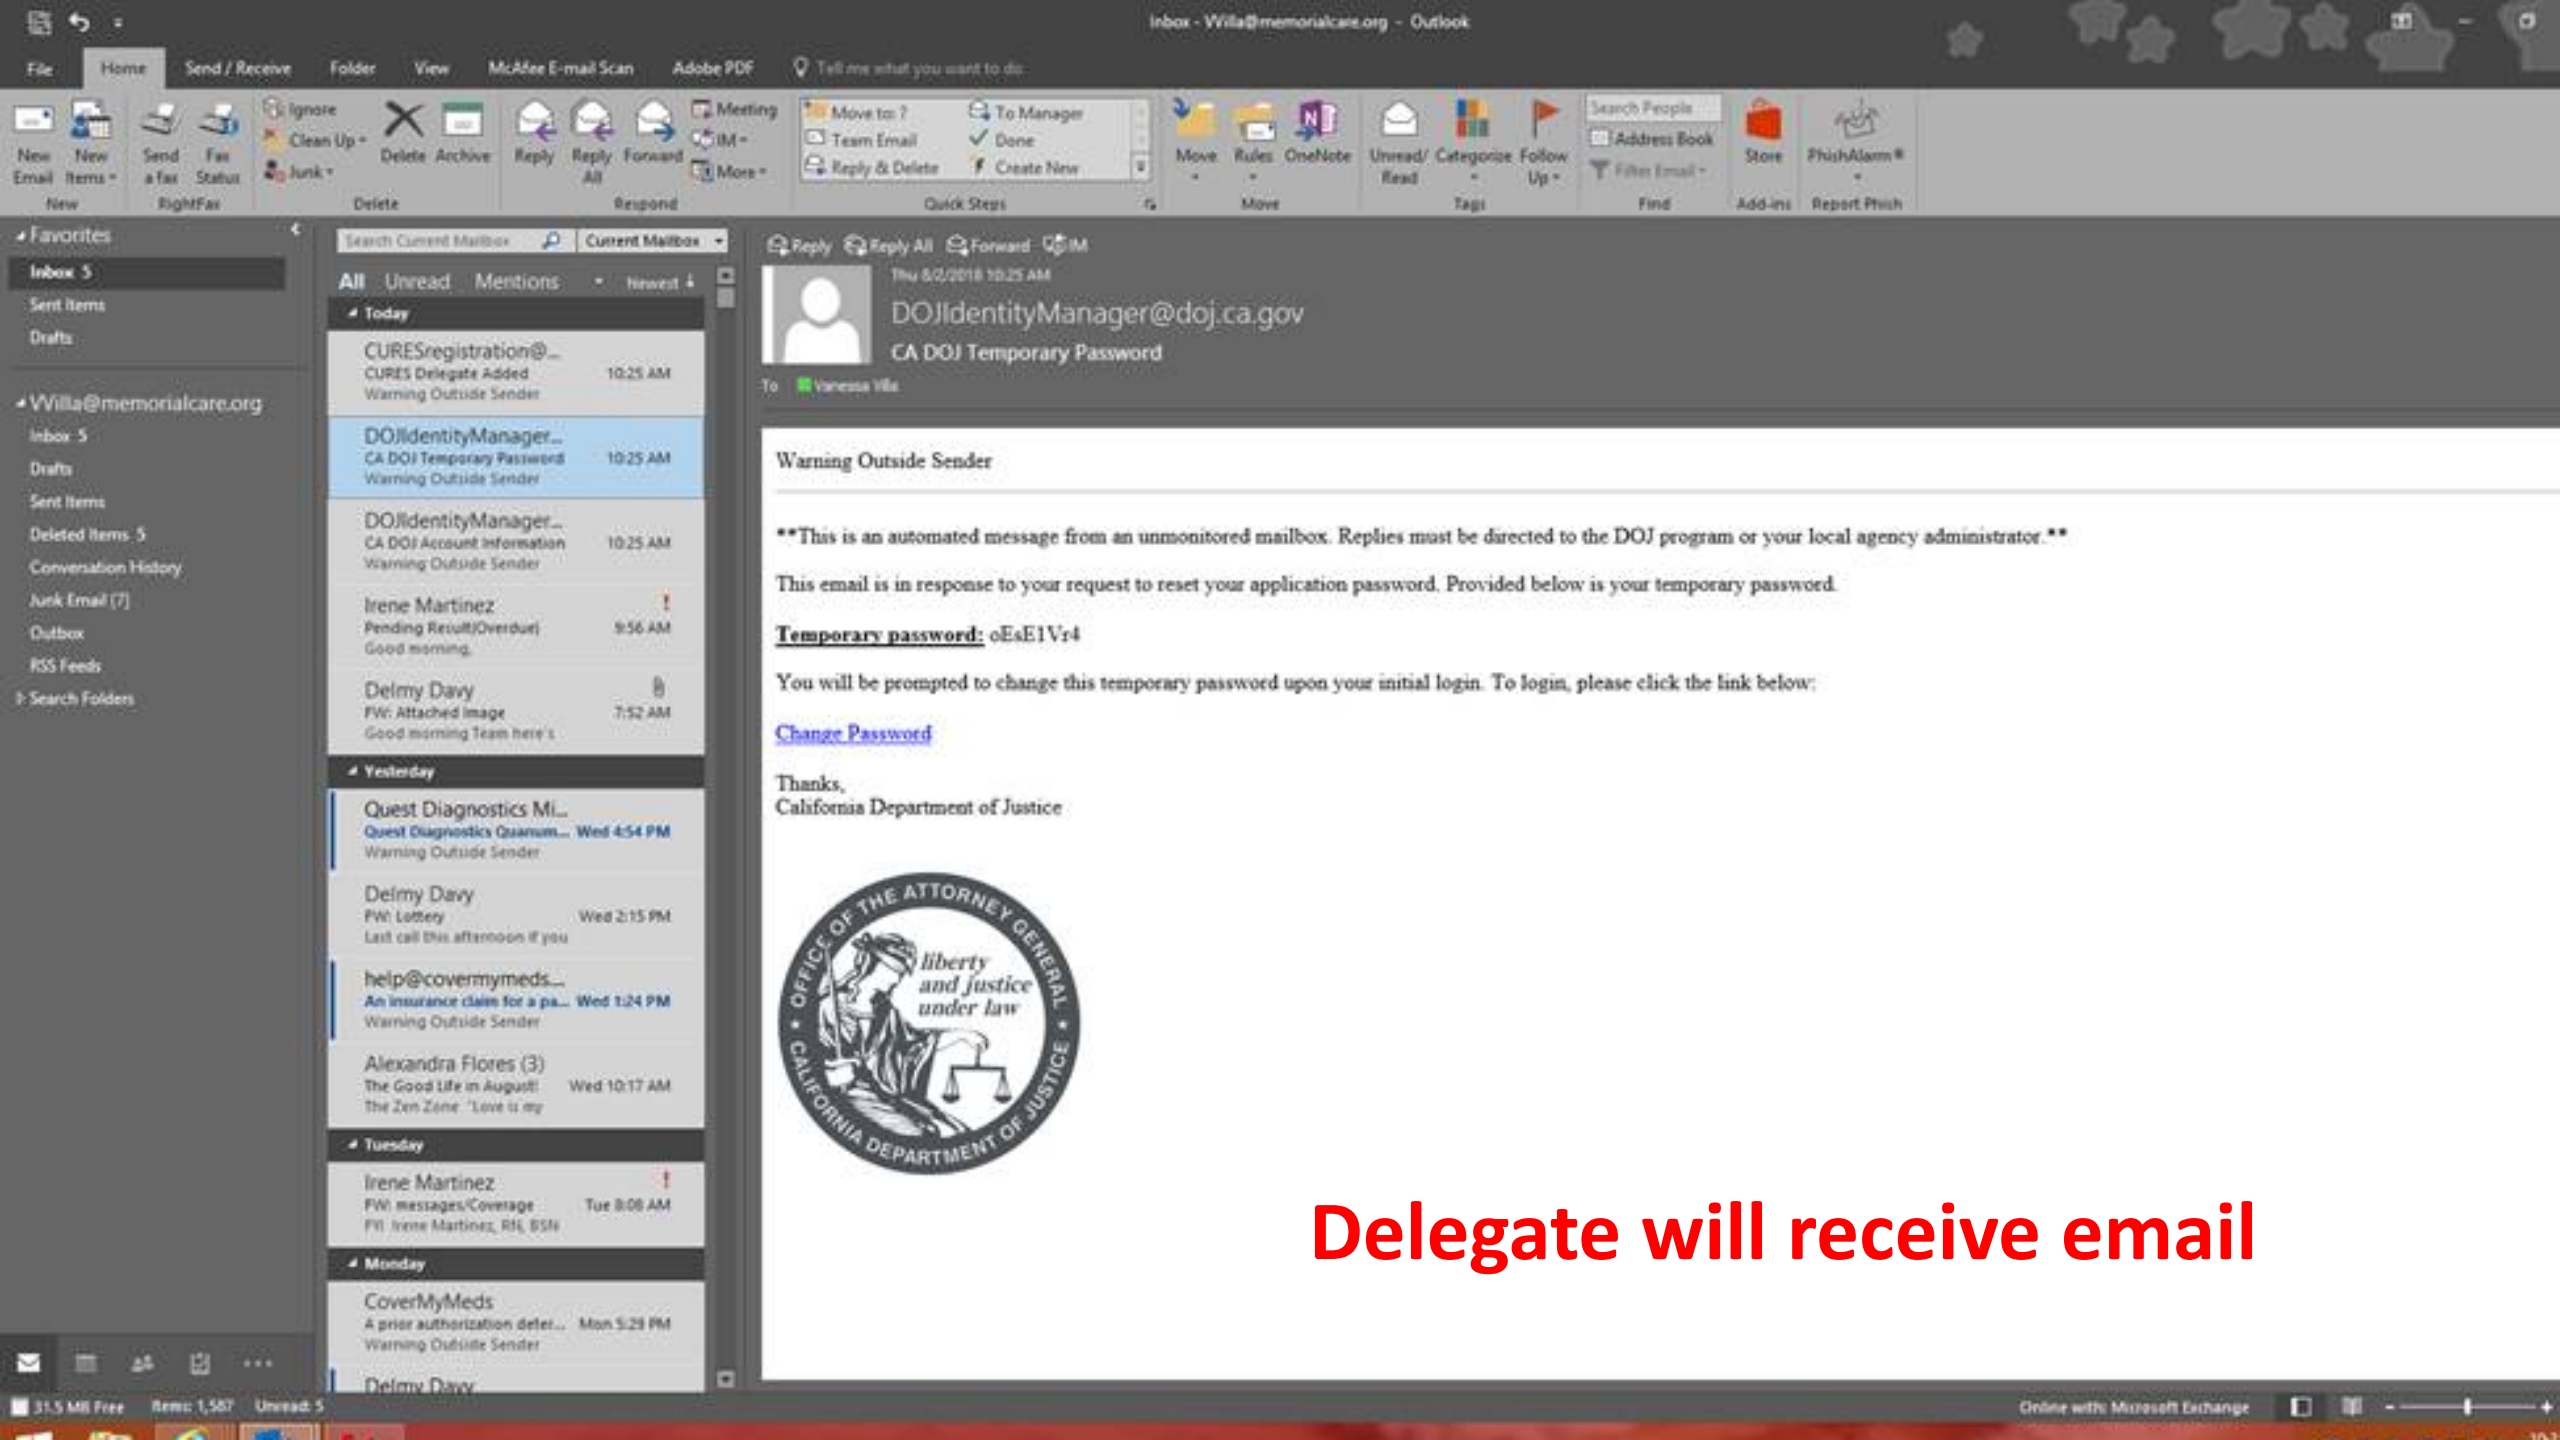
Inbox - VVilla@memorialcare.org - Outlook

File Home Send / Receive Folder View McAfee E-mail Scan Adobe PDF Tell me what you want to do

New Email New Items New
Send a fax Fax Status RightFax
Ignore Clean Up Junk Delete Archive Delete
Reply Reply All Forward Meeting IM More Respond
Move to: ? Team Email Reply & Delete To Manager Done Create New Quick Steps
Move Rules OneNote Move
Unread/ Read Categorize Follow Up Tags
Search People Address Book Filter Email Find
Store Add-ins
PhishAlarm Report Phish

Favorites
Inbox 5
Sent Items
Drafts

VVilla@memorialcare.org
Inbox 5
Drafts
Sent Items
Deleted Items 5
Conversation History
Junk Email [7]
Outbox
RSS Feeds
Search Folders

Search Current Mailbox | Current Mailbox
All Unread Mentions Newest

Today
CURESregistration@... CURES Delegate Added 10:25 AM Warning Outside Sender
DOJIdentityManager... CA DOJ Temporary Password 10:25 AM Warning Outside Sender
DOJIdentityManager... CA DOJ Account Information 10:25 AM Warning Outside Sender
Irene Martinez Pending Result(Overdue) 9:56 AM Good morning,
Delmy Davy FW: Attached Image 7:52 AM Good morning Team here's
Yesterday
Quest Diagnostics Mi... Quest Diagnostics Quanum... Wed 4:54 PM Warning Outside Sender
Delmy Davy FW: Lottery Wed 2:15 PM Last call this afternoon if you
help@covermymeds... An insurance claim for a pa... Wed 1:24 PM Warning Outside Sender
Alexandra Flores (3) The Good Life in August! Wed 10:17 AM The Zen Zone "Love is my
Tuesday
Irene Martinez FW: messages/Coverage Tue 8:08 AM FYI Irene Martinez, RN, BSN
Monday
CoverMyMeds A prior authorization deter... Mon 5:29 PM Warning Outside Sender
Delmy Davy

Reply Reply All Forward IM
Thu 8/2/2018 10:25 AM
DOJIdentityManager@doj.ca.gov
CA DOJ Temporary Password
To Vanessa Villa

Warning Outside Sender

**This is an automated message from an unmonitored mailbox. Replies must be directed to the DOJ program or your local agency administrator.**

This email is in response to your request to reset your application password. Provided below is your temporary password.

Temporary password: oEsE1Vr4

You will be prompted to change this temporary password upon your initial login. To login, please click the link below:

Change Password

Thanks,
California Department of Justice

OFFICE OF THE ATTORNEY GENERAL • CALIFORNIA DEPARTMENT OF JUSTICE
liberty and justice under law

Delegate will receive email

31.5 MB Free Items: 1,587 Unread: 5 Online with: Microsoft Exchange